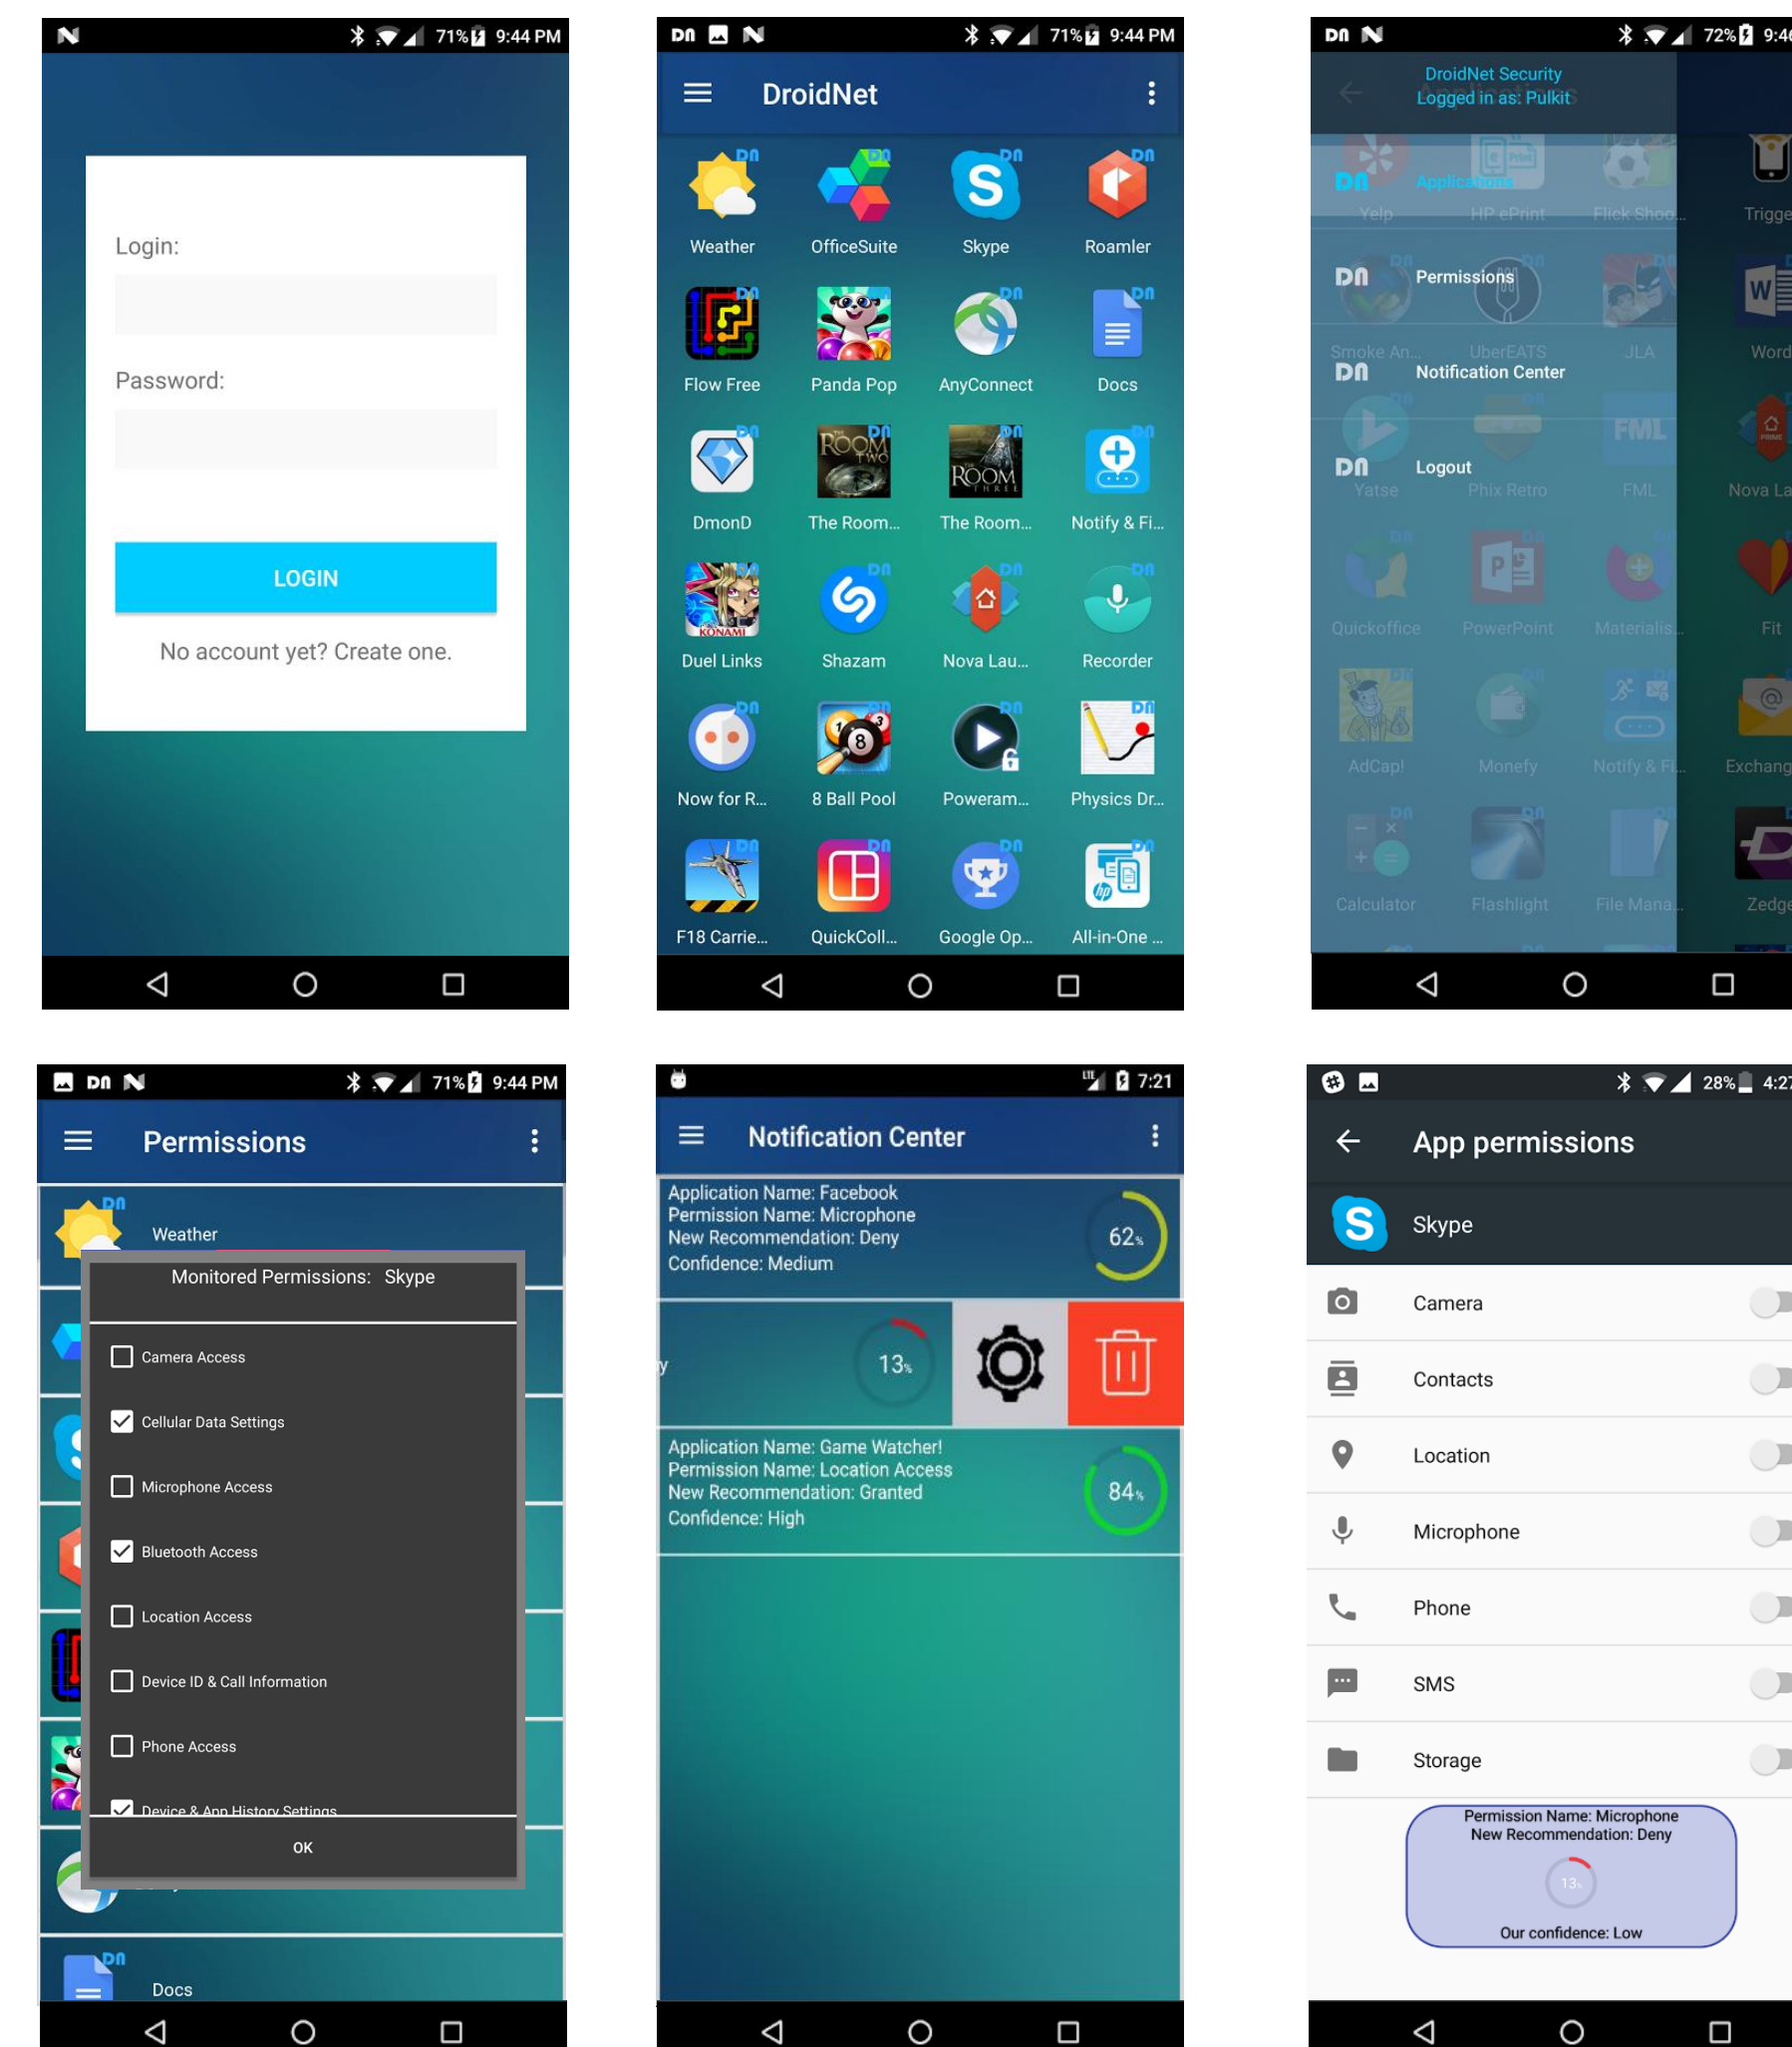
71% 9:44 PM

Login:

Password:

LOGIN

No account yet? Create one.

71% 9:44 PM

DroidNet

Weather
OfficeSuite
Skype
Roamler
Flow Free
Panda Pop
AnyConnect
Docs
DmonD
The Room...
The Room...
Notify & Fi...
Duel Links
Shazam
Nova Lau...
Recorder
Now for R...
8 Ball Pool
Poweram...
Physics Dr...
F18 Carrie...
QuickColl...
Google Op...
All-in-One ...

72% 9:4

DroidNet Security
Logged in as: Pulkit

Applications
Permissions
Notification Center
Logout

Yelp
HP ePrint
Flick Shoo...
Trigge
Smoke An...
UberEATS
JLA
Word
Yatse
Phix Retro
FML
Nova La
Quickoffice
PowerPoint
Materialis...
Fit
AdCap!
Monefy
Notify & Fi...
Exchang
Calculator
Flashlight
File Mana...
Zedge

71% 9:44 PM

Permissions

Weather

Monitored Permissions: Skype

Camera Access
Cellular Data Settings
Microphone Access
Bluetooth Access
Location Access
Device ID & Call Information
Phone Access
Device & App History Settings

OK

Docs

7:21

Notification Center

Application Name: Facebook
Permission Name: Microphone
New Recommendation: Deny
Confidence: Medium

62%

13%

Application Name: Game Watcher!
Permission Name: Location Access
New Recommendation: Granted
Confidence: High

84%

28% 4:2

App permissions

Skype

Camera
Contacts
Location
Microphone
Phone
SMS
Storage

Permission Name: Microphone
New Recommendation: Deny

13%

Our confidence: Low